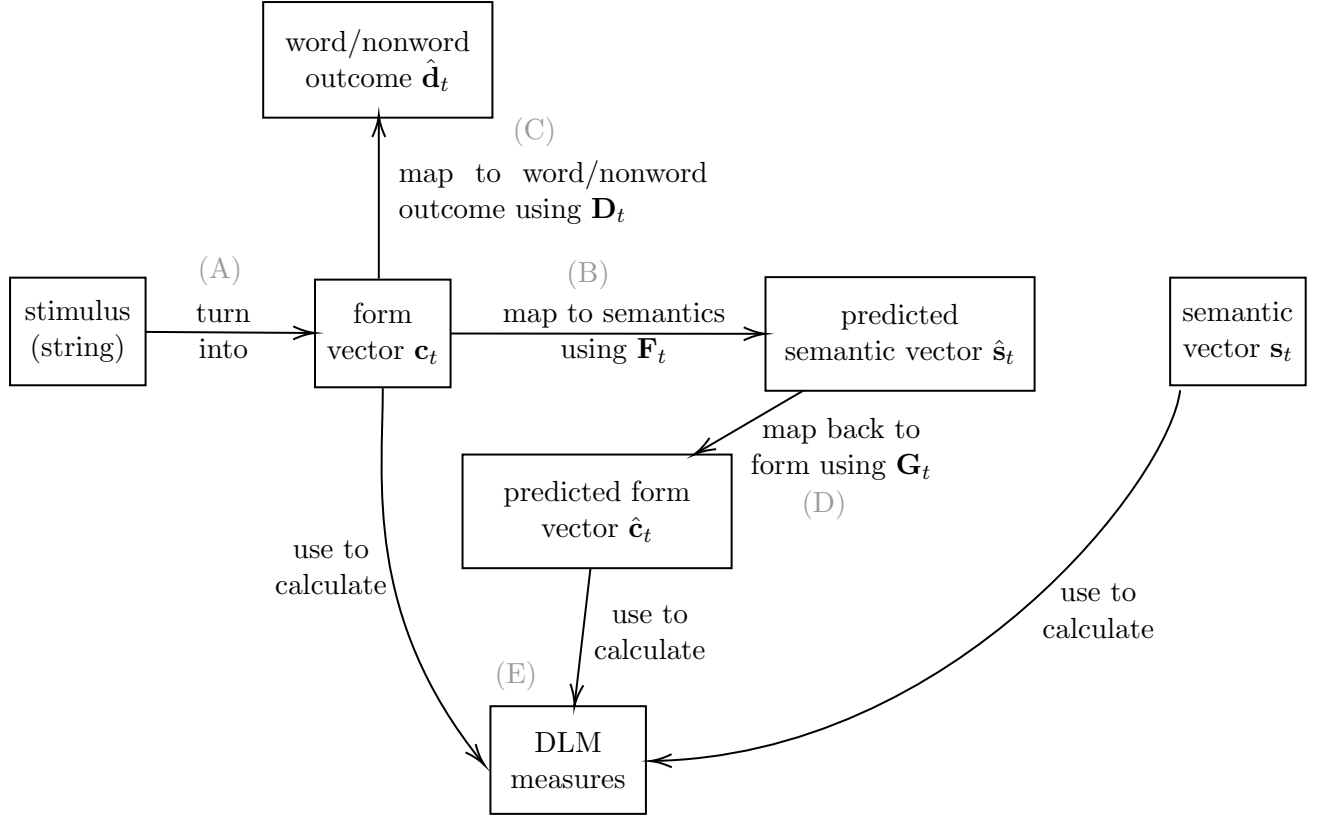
word/nonword outcome $\hat{\mathbf{d}}_t$

(C)

map to word/nonword outcome using $\mathbf{D}_t$

(A)

stimulus (string)

turn into

form vector $\mathbf{c}_t$

(B)

map to semantics using $\mathbf{F}_t$

predicted semantic vector $\hat{\mathbf{s}}_t$

semantic vector $\mathbf{s}_t$

map back to form using $\mathbf{G}_t$

(D)

predicted form vector $\hat{\mathbf{c}}_t$

use to calculate

use to calculate

use to calculate

(E)

DLM measures